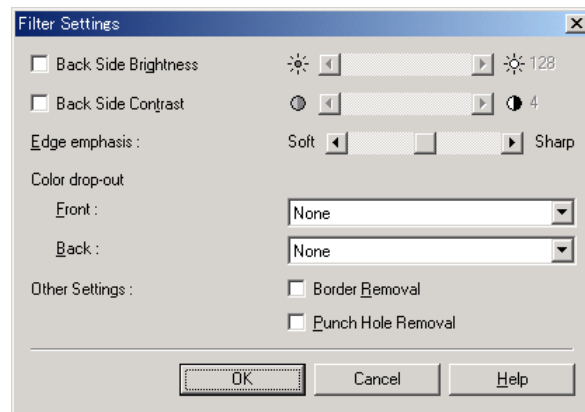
Filter Settings

Back Side Brightness 128

Back Side Contrast 4

Edge emphasis : Soft Sharp

Color drop-out

Front : None

Back : None

Other Settings : Border Removal

Punch Hole Removal

OK Cancel Help